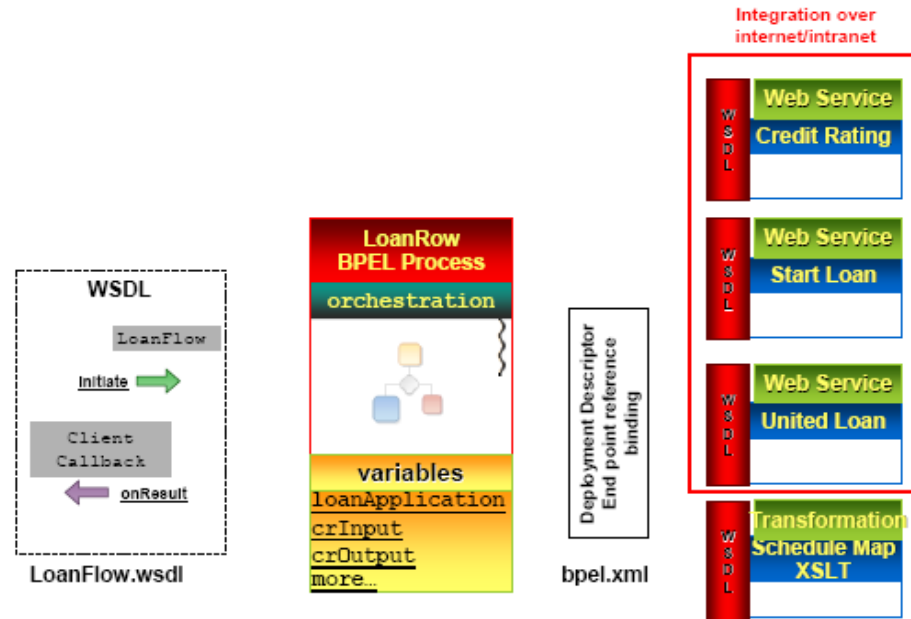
Integration over internet/intranet

WSDL

LoanFlow

Initiate

Client Callback

onResult

LoanFlow.wsdl

LoanRow BPEL Process

orchestration

variables

loanApplication

crInput

crOutput

more...

Deployment Descriptor
End point reference
binding

bpel.xml

WSDL

Web Service

Credit Rating

WSDL

Web Service

Start Loan

WSDL

Web Service

United Loan

WSDL

Transformation

Schedule Map XSLT